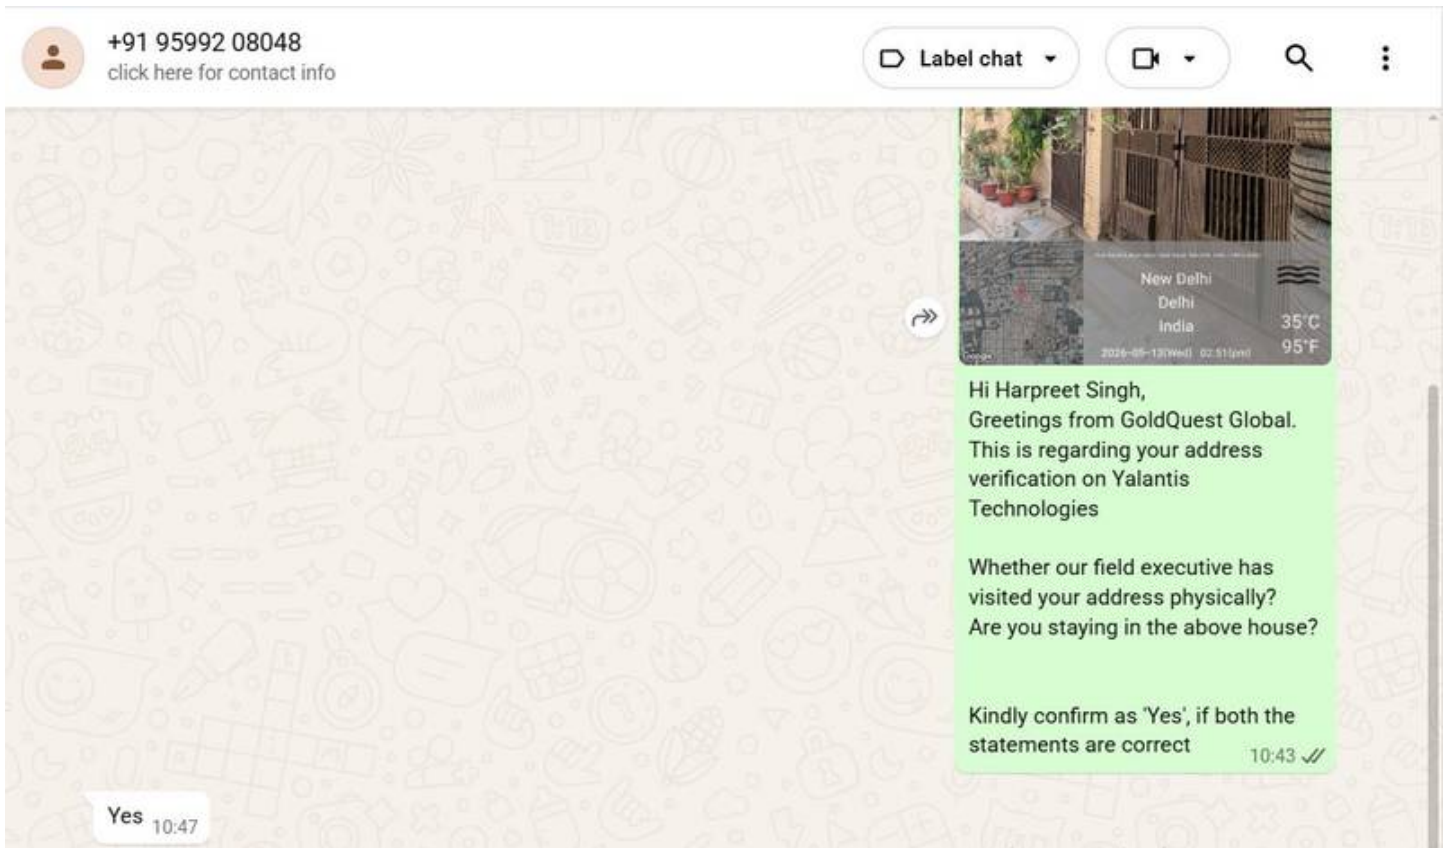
+91 95992 08048
click here for contact info

Label chat

New Delhi
Delhi
India
35°C
95°F
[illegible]

Hi Harpreet Singh,
Greetings from GoldQuest Global.
This is regarding your address verification on Yalantis Technologies

Whether our field executive has visited your address physically?
Are you staying in the above house?

Kindly confirm as 'Yes', if both the statements are correct
10:43

Yes 10:47